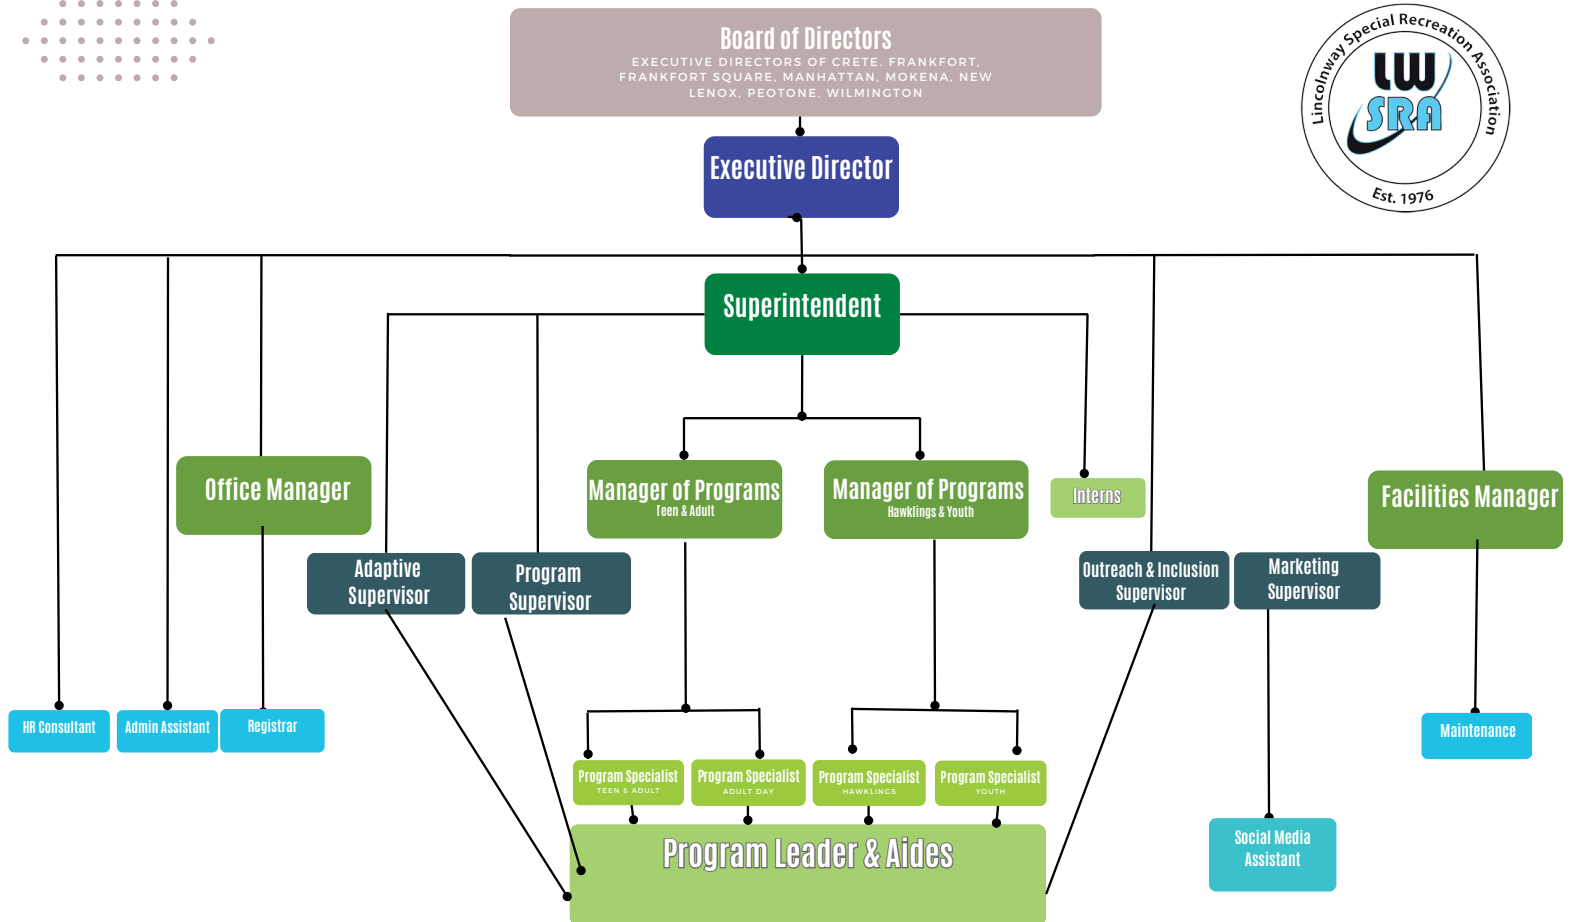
Board of Directors
EXECUTIVE DIRECTORS OF CRETE, FRANKFORT, FRANKFORT SQUARE, MANHATTAN, MOKENA, NEW LENOX, PEOTONE, WILMINGTON

Lincolnway Special Recreation Association
LW SRA
Est. 1976

Executive Director

Superintendent

Office Manager

Manager of Programs
Teen & Adult

Manager of Programs
Hawklings & Youth

Interns

Facilities Manager

Adaptive Supervisor

Program Supervisor

Outreach & Inclusion Supervisor

Marketing Supervisor

HR Consultant

Admin Assistant

Registrar

Maintenance

Program Specialist
TEEN & ADULT

Program Specialist
ADULT DAY

Program Specialist
HAWKLINGS

Program Specialist
YOUTH

Program Leader & Aides

Social Media Assistant